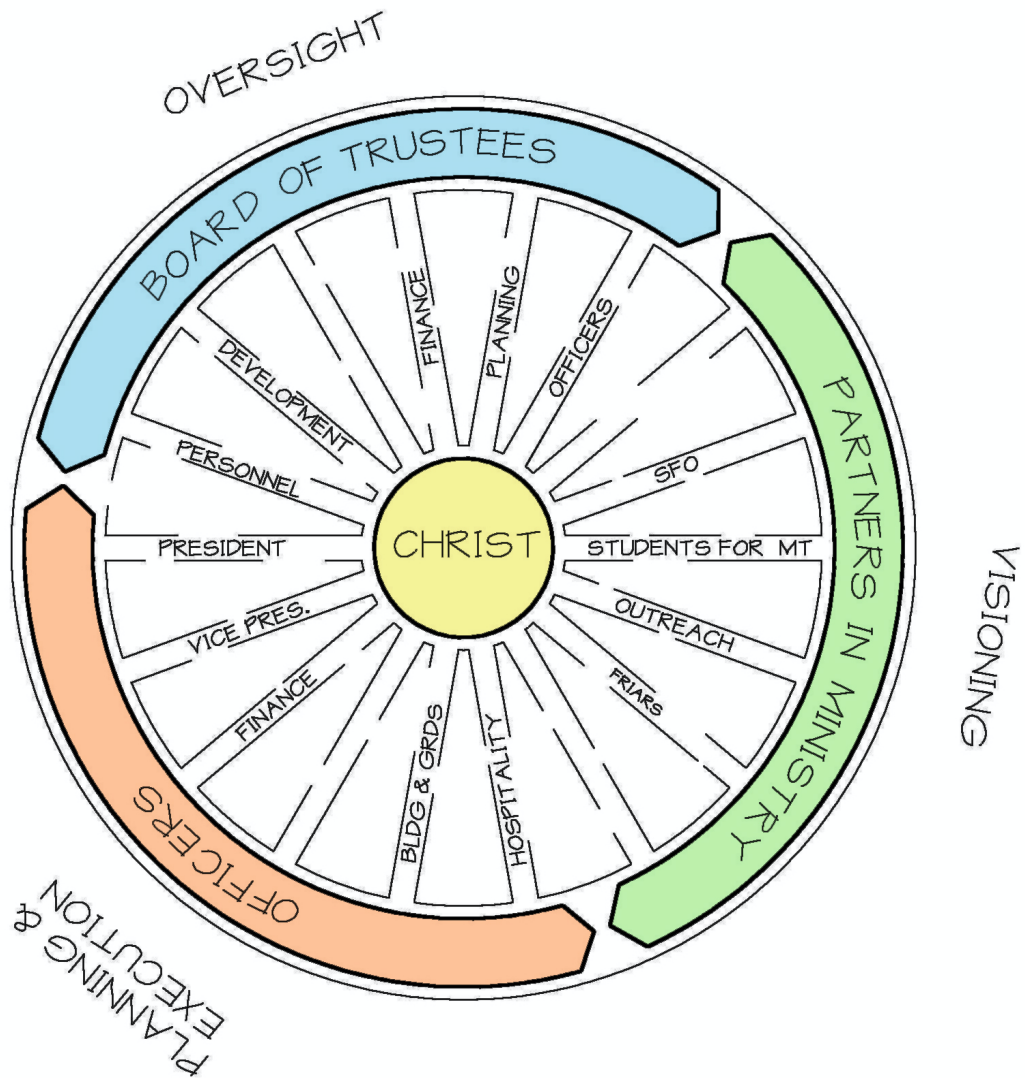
OVERSIGHT

BOARD OF TRUSTEES

PARTNERS IN MINISTRY

VISIONING

OFFICERS

PLANNING & EXECUTION

CHRIST

FINANCE

PLANNING

OFFICERS

DEVELOPMENT

PERSONNEL

PRESIDENT

VICE PRES.

FINANCE

BLDG & GRDS

HOSPITALITY

FRIARS

OUTREACH

STUDENTS FOR MT

SFO